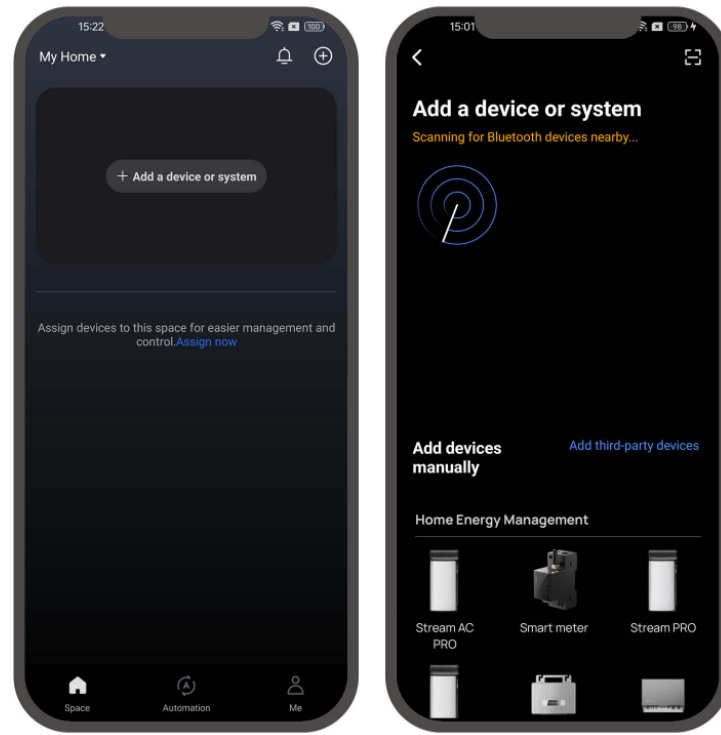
15:22

100

My Home ▾

+ Add a device or system

Assign devices to this space for easier management and control.Assign now

Space

Automation

Me

15:01

98

Add a device or system

Scanning for Bluetooth devices nearby...

Add devices manually

Add third-party devices

Home Energy Management

Stream AC PRO

Smart meter

Stream PRO